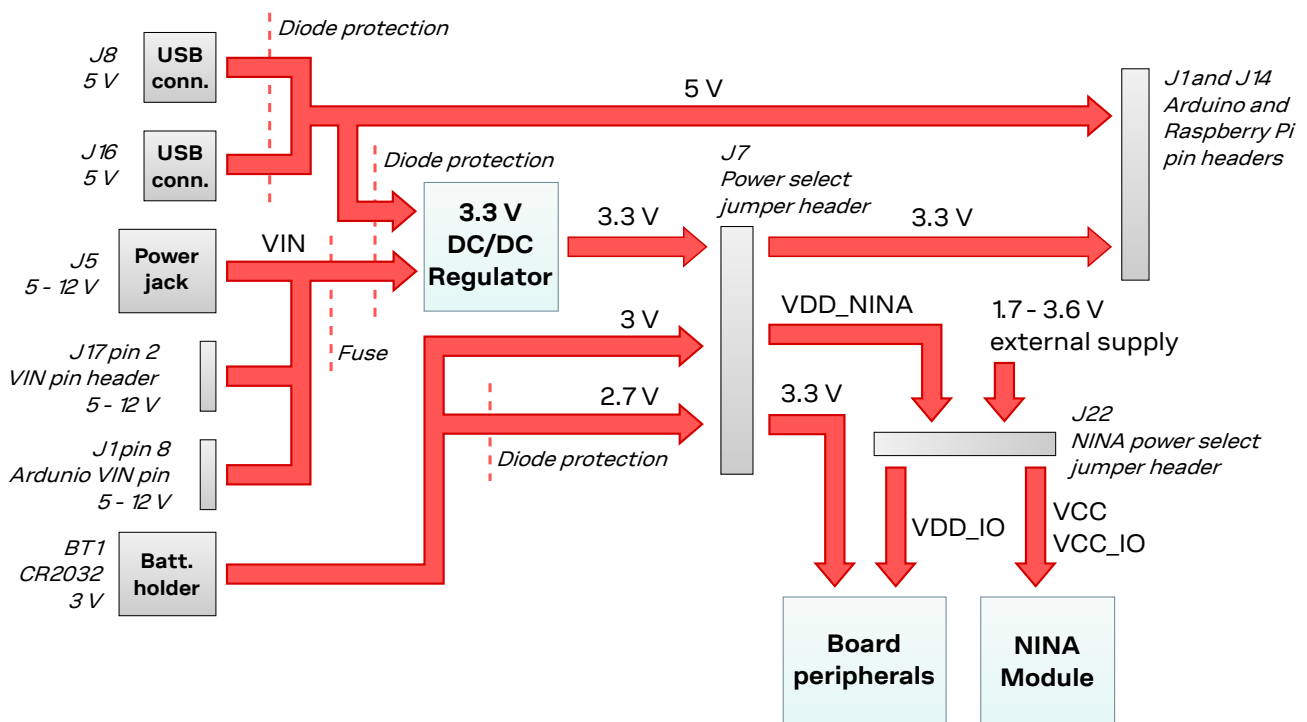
Diode protection

J8
5 V

USB
conn.

5 V

J1and J14
Arduino and
Raspberry Pi
pin headers

J16
5 V

USB
conn.

Diode protection

J7
Power select
jumper header

3.3 V
DC/DC
Regulator

3.3 V

3.3 V

J5
5 - 12 V

Power
jack

VIN

J17 pin 2
VIN pin header
5 - 12 V

Fuse

3 V

VDD_NINA

1.7 - 3.6 V
external supply

2.7 V

3.3 V

J1 pin 8
Ardunio VIN pin
5 - 12 V

Diode protection

J22
NINA power select
jumper header

VDD_IO

VCC
VCC_IO

BT1
CR2032
3 V

Batt.
holder

Board
peripherals

NINA
Module